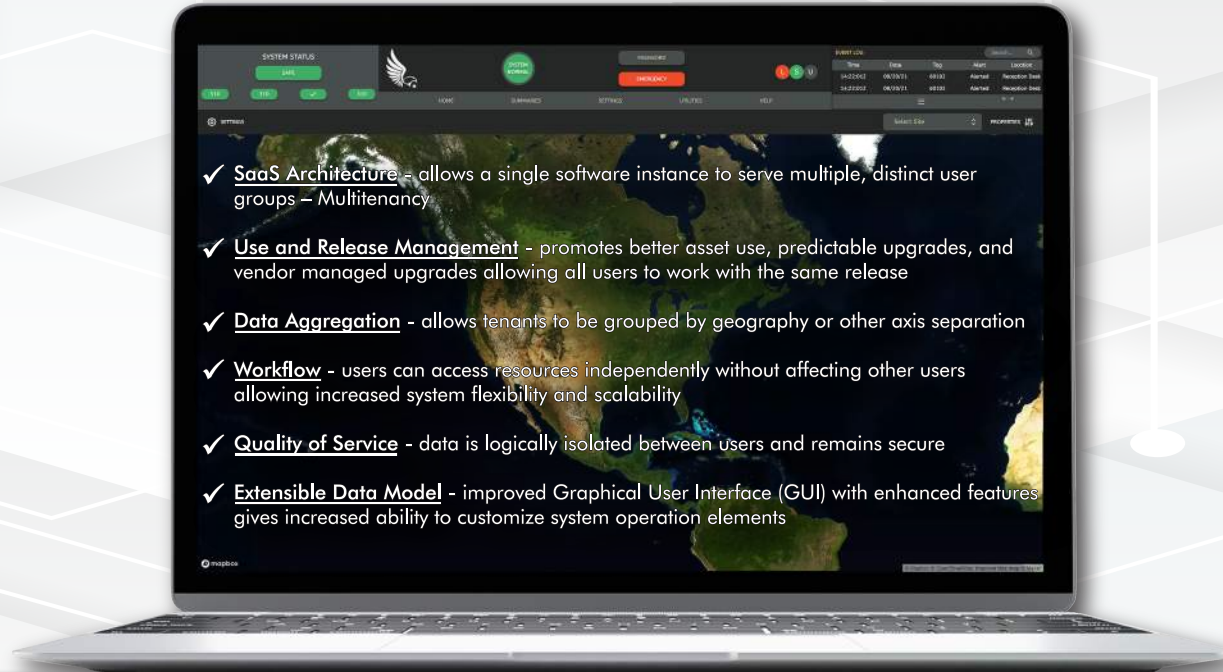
SYSTEM STATUS

SAAS

SYSTEM NORMAL

EMERGENCY

EVENT LOG

| Time | Date | Tag | Alert | Location |
|---|---|---|---|---|
| 14:22:02 | 08/20/21 | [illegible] | Alerted | Reception Desk |
| 14:22:02 | 08/20/21 | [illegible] | Alerted | Reception Desk |

HOME SUMMARIES SETTINGS UTILITIES HELP

SETTINGS

Select Site

PROPERTIES

✓ SaaS Architecture - allows a single software instance to serve multiple, distinct user groups – Multitenancy

✓ Use and Release Management - promotes better asset use, predictable upgrades, and vendor managed upgrades allowing all users to work with the same release

✓ Data Aggregation - allows tenants to be grouped by geography or other axis separation

✓ Workflow - users can access resources independently without affecting other users allowing increased system flexibility and scalability

✓ Quality of Service - data is logically isolated between users and remains secure

✓ Extensible Data Model - improved Graphical User Interface (GUI) with enhanced features gives increased ability to customize system operation elements

mapbox